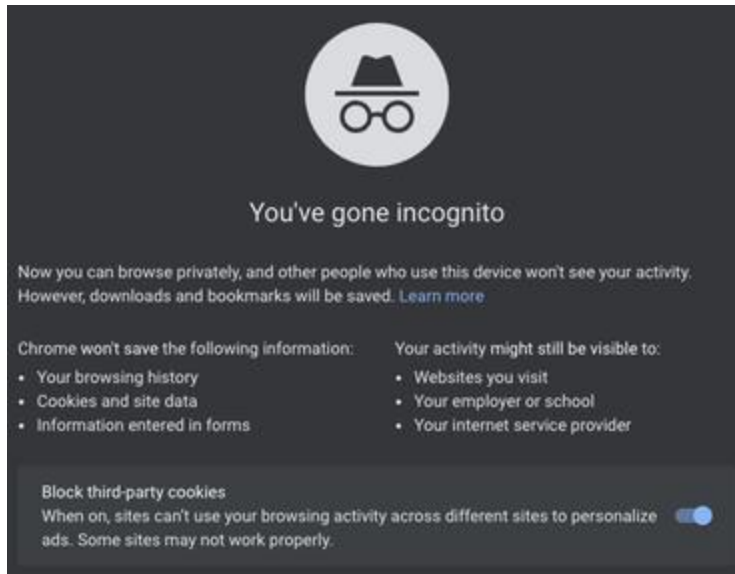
You've gone incognito

Now you can browse privately, and other people who use this device won't see your activity. However, downloads and bookmarks will be saved. Learn more

Chrome won't save the following information:
• Your browsing history
• Cookies and site data
• Information entered in forms

Your activity might still be visible to:
• Websites you visit
• Your employer or school
• Your internet service provider

Block third-party cookies
When on, sites can't use your browsing activity across different sites to personalize ads. Some sites may not work properly.